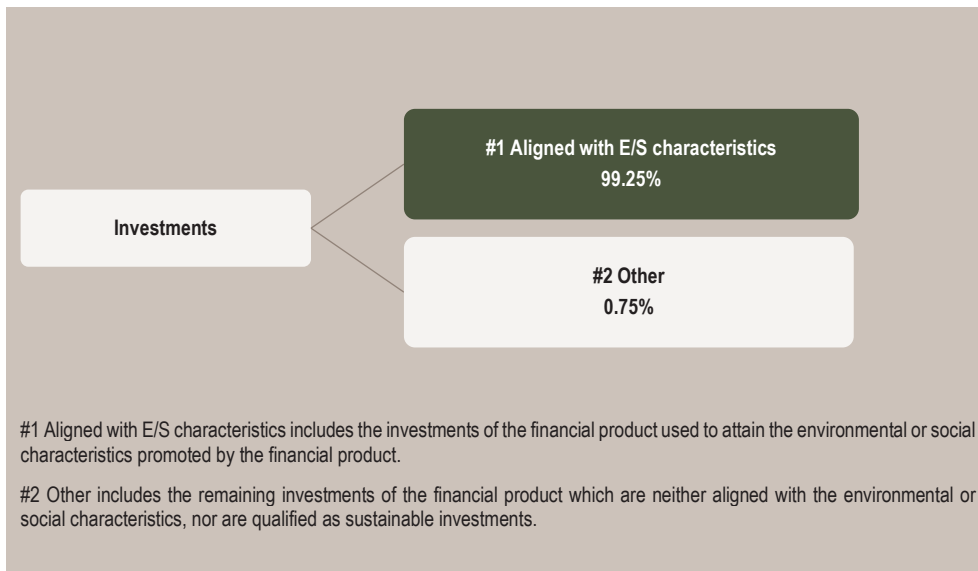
Investments

#1 Aligned with E/S characteristics
99.25%

#2 Other
0.75%

#1 Aligned with E/S characteristics includes the investments of the financial product used to attain the environmental or social characteristics promoted by the financial product.

#2 Other includes the remaining investments of the financial product which are neither aligned with the environmental or social characteristics, nor are qualified as sustainable investments.